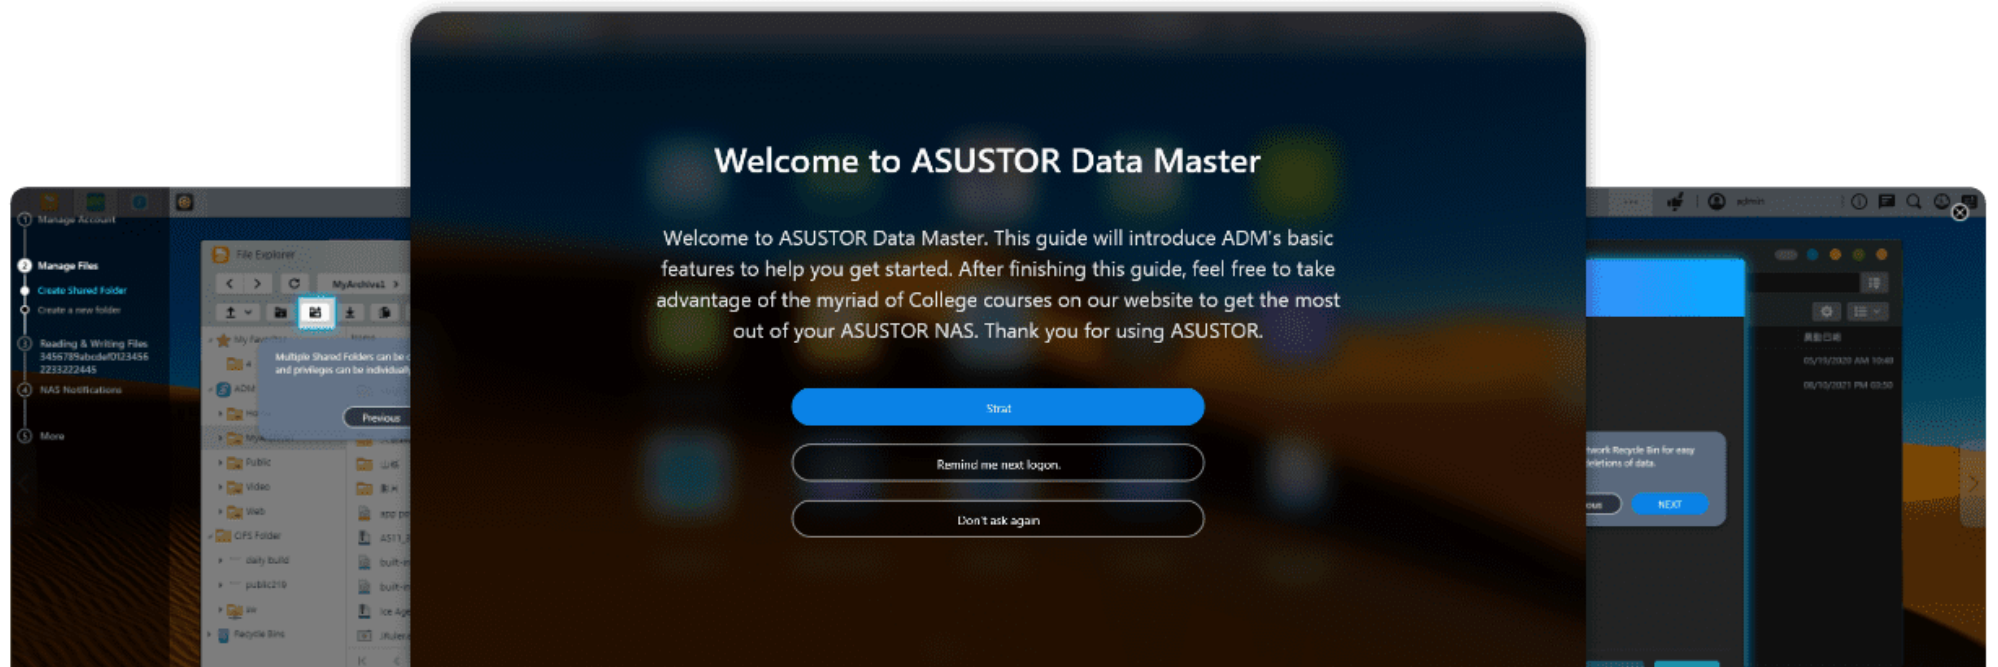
Welcome to ASUSTOR Data Master

Welcome to ASUSTOR Data Master. This guide will introduce ADM's basic features to help you get started. After finishing this guide, feel free to take advantage of the myriad of College courses on our website to get the most out of your ASUSTOR NAS. Thank you for using ASUSTOR.

Strat

Remind me next logon.

Don't ask again

Manage Account

Manage Files

Create Shared Folder

Create a new folder

Reading & Writing Files 3456789abcdef0123456 2233222445

NAS Notifications

More

File Explorer

MyArchive1

My Favorites

ADM

Multiple Shared Folders can be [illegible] and privileges can be individually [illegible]

Previous

Public

Video

Web

CIFS Folder

daily build

public219

Recycle Bins

admin

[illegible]twork Recycle Bin for easy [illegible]letions of data.

NEXT

05/19/2020 AM 10:49

08/10/2021 PM 03:50